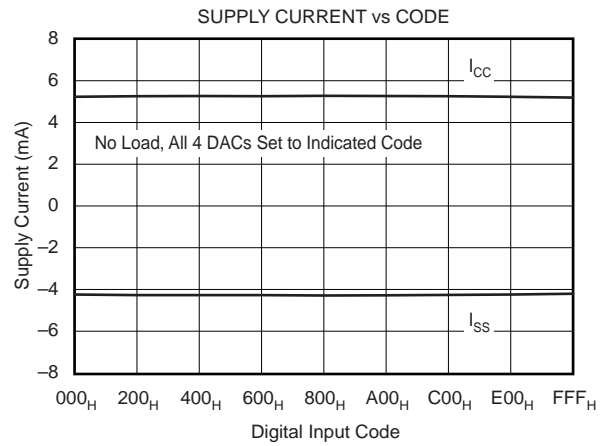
SUPPLY CURRENT vs CODE

8
6
4
2
0
−2
−4
−6
−8

Supply Current (mA)

$I_{CC}$

No Load, All 4 DACs Set to Indicated Code

$I_{SS}$

$000_H$ $200_H$ $400_H$ $600_H$ $800_H$ $A00_H$ $C00_H$ $E00_H$ $FFF_H$

Digital Input Code